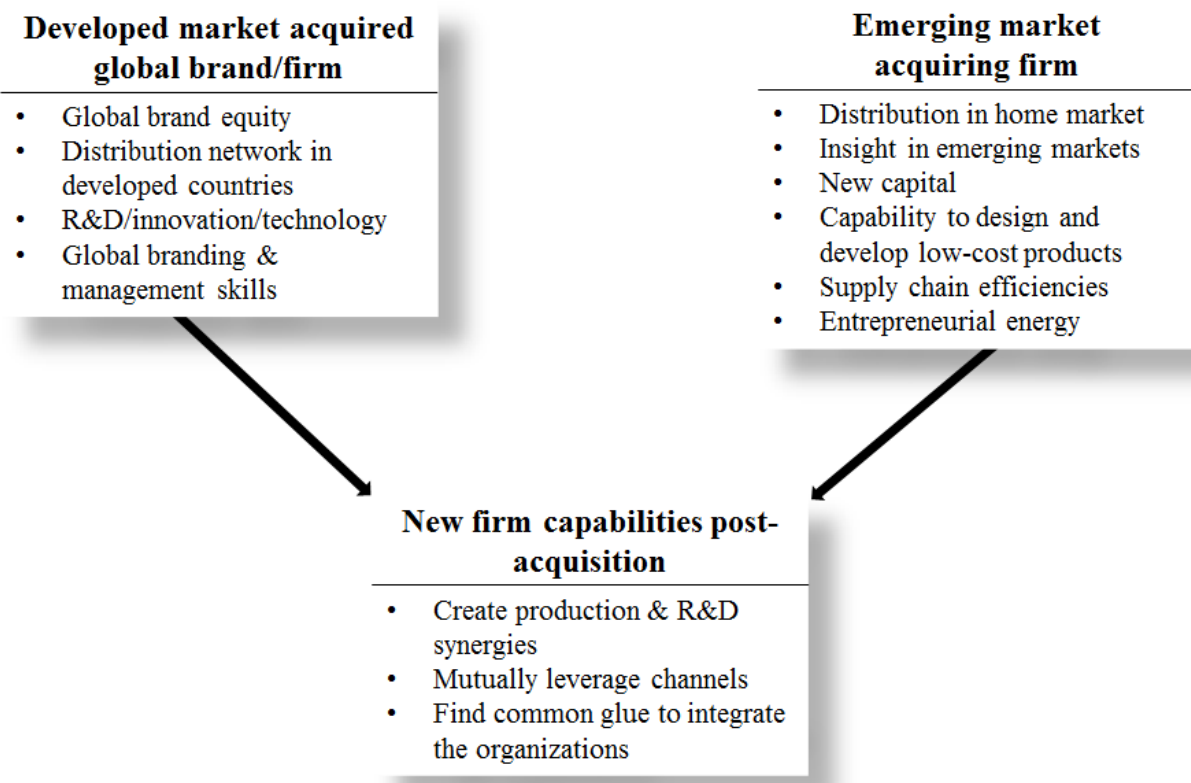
Developed market acquired global brand/firm

- Global brand equity
- Distribution network in developed countries
- R&D/innovation/technology
- Global branding & management skills

Emerging market acquiring firm

- Distribution in home market
- Insight in emerging markets
- New capital
- Capability to design and develop low-cost products
- Supply chain efficiencies
- Entrepreneurial energy

New firm capabilities post-acquisition

- Create production & R&D synergies
- Mutually leverage channels
- Find common glue to integrate the organizations